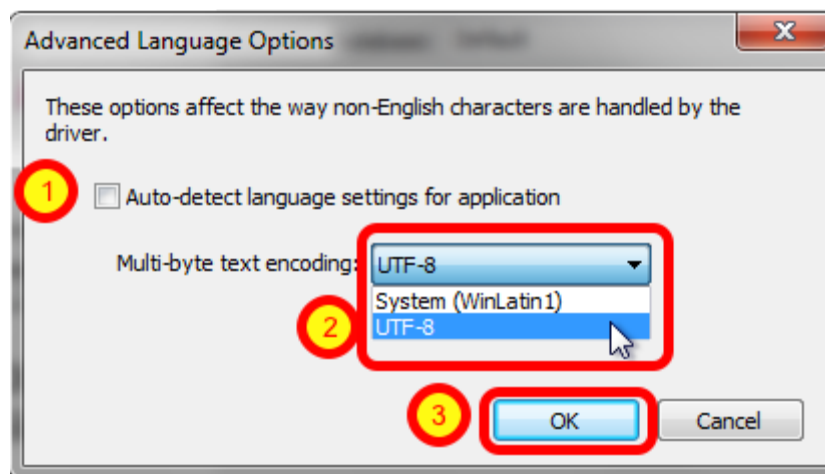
Advanced Language Options

These options affect the way non-English characters are handled by the driver.

1

Auto-detect language settings for application

Multi-byte text encoding: UTF-8

System (WinLatin1)
UTF-8

2

3

OK

Cancel